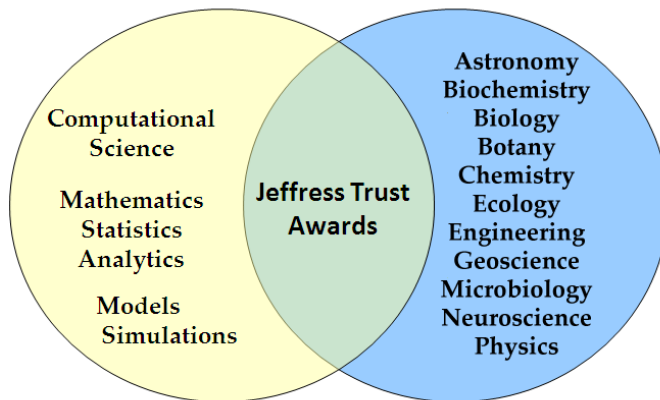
Computational Science

Mathematics
Statistics
Analytics

Models
Simulations

Jeffress Trust Awards

Astronomy
Biochemistry
Biology
Botany
Chemistry
Ecology
Engineering
Geoscience
Microbiology
Neuroscience
Physics